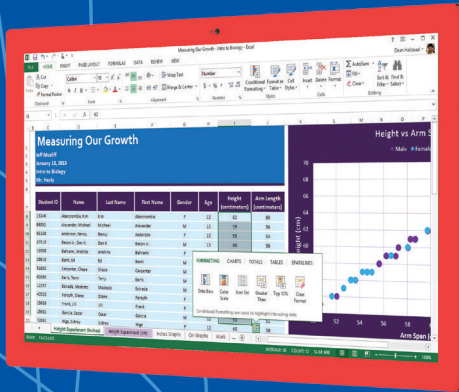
Measuring Our Growth - Intro to Biology - Excel

FILE HOME INSERT PAGE LAYOUT FORMULAS DATA REVIEW VIEW

Dean Halstead

Cut Copy Format Painter Calibri Wrap Text Number Conditional Formatting Format as Table Cell Styles Insert Delete Format AutoSum Fill Clear Sort & Filter Find & Select

Clipboard Font Alignment Number Styles Cells Editing

Measuring Our Growth

Jeff Moelif
January 15, 2013
Intro to Biology
Mr. Healy

| Student ID | Name | Last Name | First Name | Gender | Age | Height (centimeters) | Arm Length (centimeters) |
|---|---|---|---|---|---|---|---|
| 15548 | Abercrombie, Kim | Kim | Abercrombie | F | 12 | 61 | 60 |
| 89051 | Alexander, Michael | Michael | Alexander | M | 12 | 59 | 56 |
| 18635 | Anderson, Nancy | Nancy | Anderson | F | 12 | 56 | 55 |
| 67519 | Bacon Jr., Dan K. | Dan K. | Bacon Jr. | M | 12 | 59 | 60 |
| 78421 | Bahrami, Ahahita | Ashita | Bahrami | F | 12 | 61 | 62 |
| 38219 | Banti, Ed | Ed | Banti | M | 12 | 60 | 58 |
| 51630 | Carpenter, Chase | Chase | Carpenter | M | 12 | 61 | 60 |
| 82090 | Barris, Terry | Terry | Barris | M | 12 | 60 | 60 |
| 12337 | Estrada, Modesto | Modesto | Estrada | M | 12 | 60 | 58 |
| 40312 | Forsyth, Diane | Diane | Forsyth | F | 12 | 57 | 56 |
| 19930 | Frank, Jill | Jill | Frank | F | 12 | 57 | 55 |
| 29853 | Garcia, Oscar | Oscar | Garcia | M | 12 | 63 | 63 |
| 94823 | Gilbert, Jane | Jane | Gilbert | F | 12 | 58 | 60 |

FORMATTING CHARTS TOTALS TABLES SPARKLINES

Data Bars Color Scale Icon Set Greater Than Top 10% Clear Format

Conditional Formatting uses rules to highlight interesting data.

Height vs Arm S

Male Female

70 65 60 55 50 45 40 35 30

Height (cm)

52 54 56 58

Arm Span (

Height Experiment Biology Height Experiment (2) Inches Graphs On Graphs Work

READY CALCULATE AVERAGE: 60 COUNT: 12 SUM: 698 100%